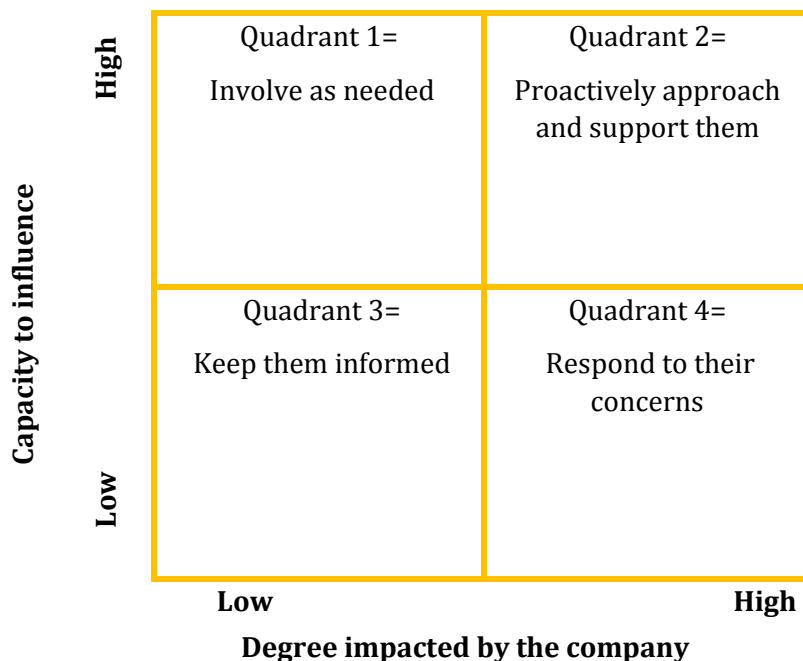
Capacity to influence

High

Low

| Quadrant 1=<br>Involve as needed | Quadrant 2=<br>Proactively approach and support them |
|---|---|
| Quadrant 3=<br>Keep them informed | Quadrant 4=<br>Respond to their concerns |

Low

High

Degree impacted by the company